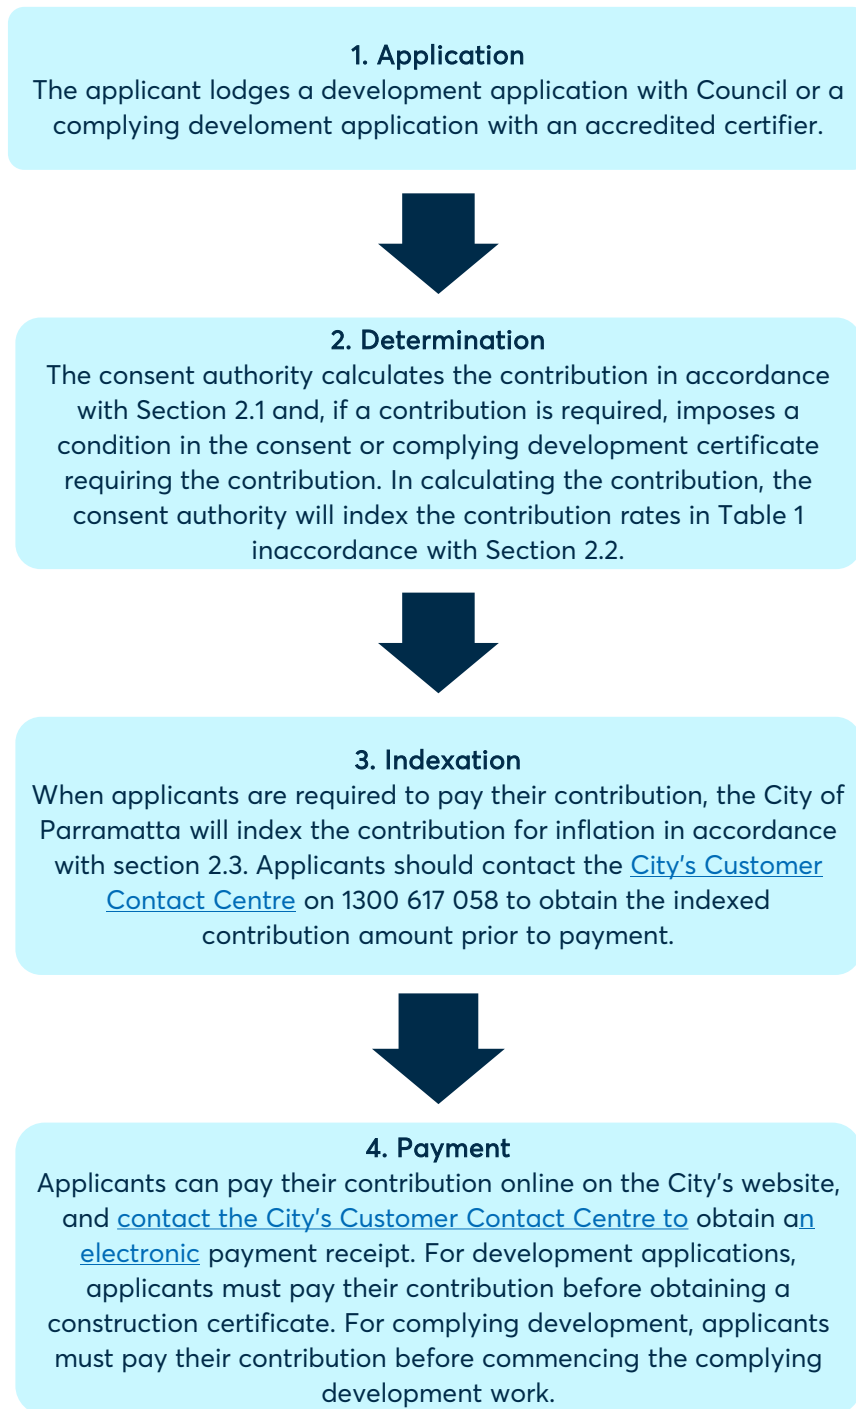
1. Application
The applicant lodges a development application with Council or a complying develoment application with an accredited certifier.

2. Determination
The consent authority calculates the contribution in accordance with Section 2.1 and, if a contribution is required, imposes a condition in the consent or complying development certificate requiring the contribution. In calculating the contribution, the consent authority will index the contribution rates in Table 1 inaccordance with Section 2.2.

3. Indexation
When applicants are required to pay their contribution, the City of Parramatta will index the contribution for inflation in accordance with section 2.3. Applicants should contact the City's Customer Contact Centre on 1300 617 058 to obtain the indexed contribution amount prior to payment.

4. Payment
Applicants can pay their contribution online on the City's website, and contact the City's Customer Contact Centre to obtain an electronic payment receipt. For development applications, applicants must pay their contribution before obtaining a construction certificate. For complying development, applicants must pay their contribution before commencing the complying development work.